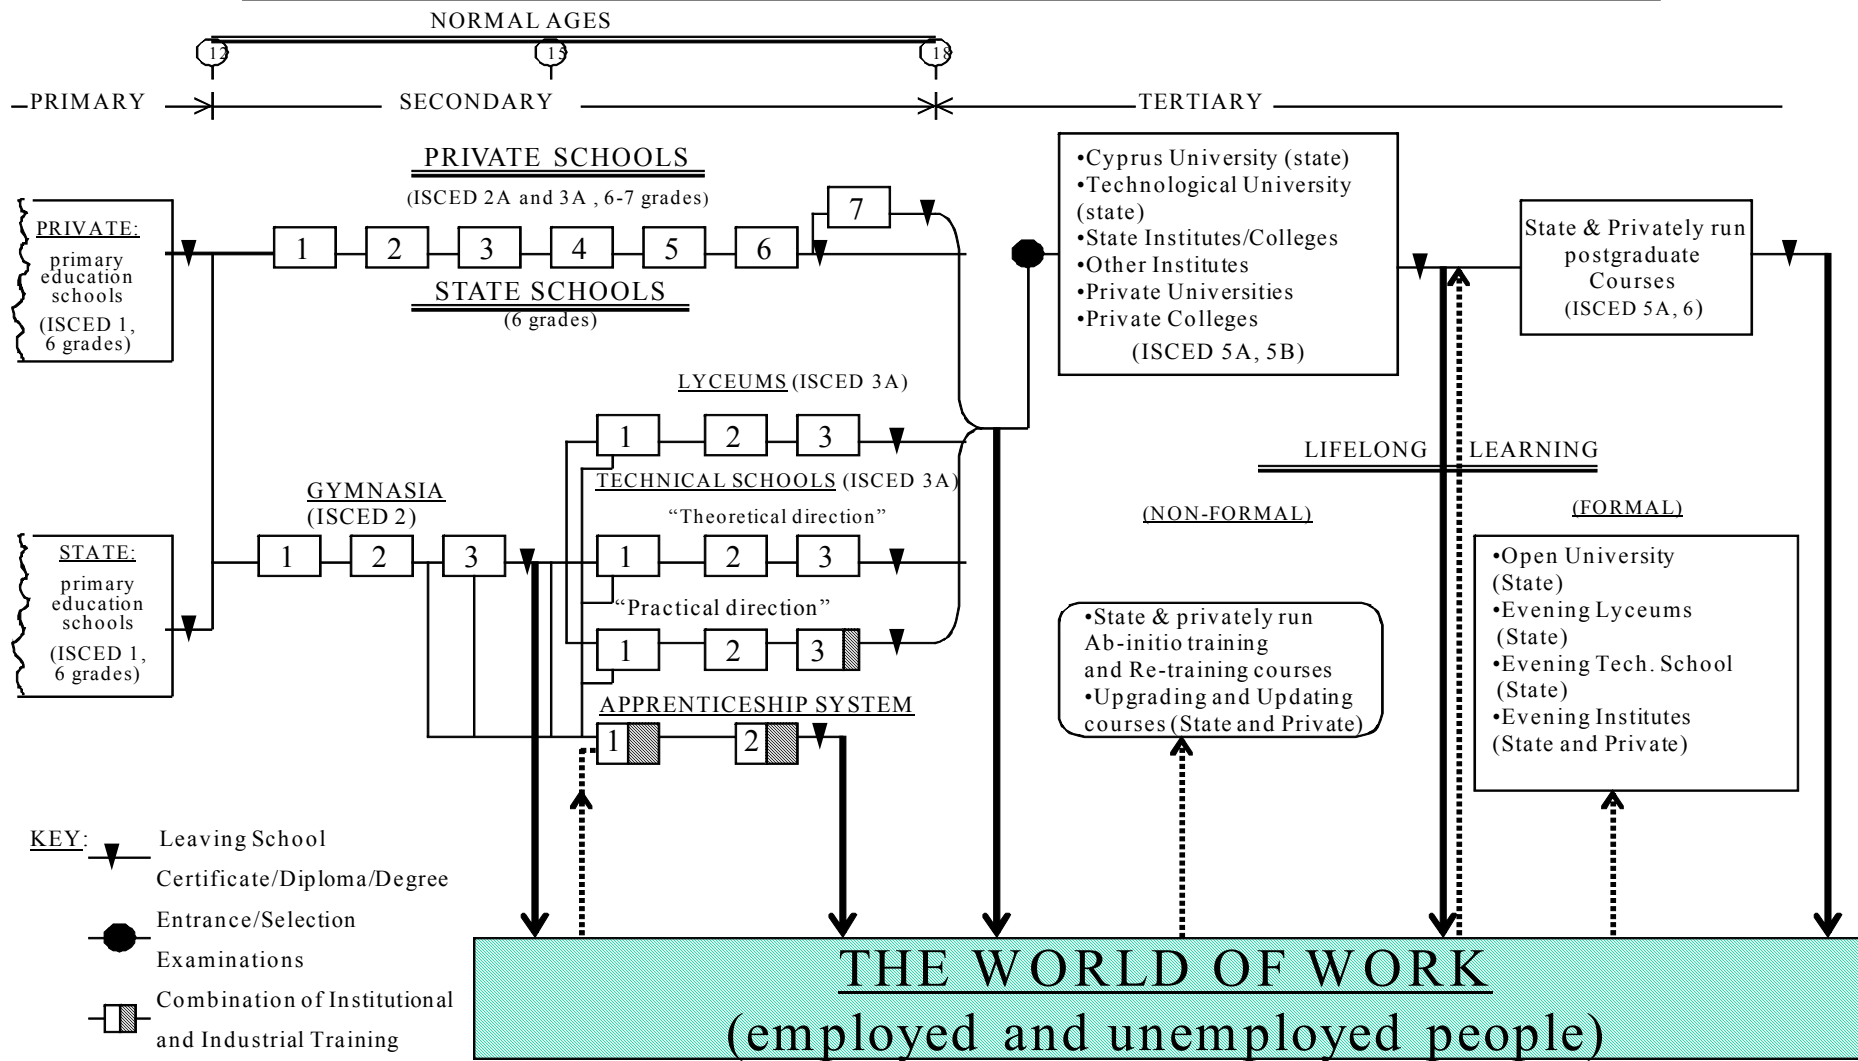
NORMAL AGES

12 15 18

PRIMARY SECONDARY TERTIARY

PRIVATE SCHOOLS
(ISCED 2A and 3A , 6-7 grades)

PRIVATE:
primary education schools
(ISCED 1, 6 grades)

1 2 3 4 5 6 7

STATE SCHOOLS
(6 grades)

•Cyprus University (state)
•Technological University (state)
•State Institutes/Colleges
•Other Institutes
•Private Universities
•Private Colleges
(ISCED 5A, 5B)

State & Privately run postgraduate Courses
(ISCED 5A, 6)

LYCEUMS (ISCED 3A)

1 2 3

LIFELONG LEARNING

TECHNICAL SCHOOLS (ISCED 3A)

GYMNASIA
(ISCED 2)

"Theoretical direction"

(NON-FORMAL)

(FORMAL)

STATE:
primary education schools
(ISCED 1, 6 grades)

1 2 3

1 2 3

"Practical direction"

1 2 3

•State & privately run Ab-initio training and Re-training courses
•Upgrading and Updating courses (State and Private)

•Open University (State)
•Evening Lyceums (State)
•Evening Tech. School (State)
•Evening Institutes (State and Private)

APPRENTICESHIP SYSTEM

1 2

KEY: Leaving School Certificate/Diploma/Degree
Entrance/Selection Examinations
Combination of Institutional and Industrial Training

THE WORLD OF WORK
(employed and unemployed people)